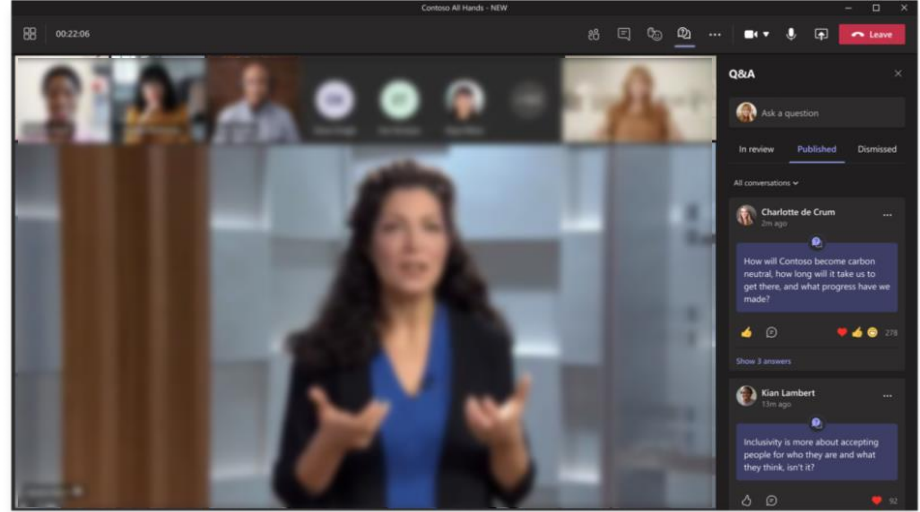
Contoso All Hands - NEW

00:22:06

Leave

Q&A

Ask a question

In review

Published

Dismissed

All conversations

Charlotte de Crum

2m ago

How will Contoso become carbon neutral, how long will it take us to get there, and what progress have we made?

278

Show 3 answers

Kian Lambert

13m ago

Inclusivity is more about accepting people for who they are and what they think, isn't it?

92